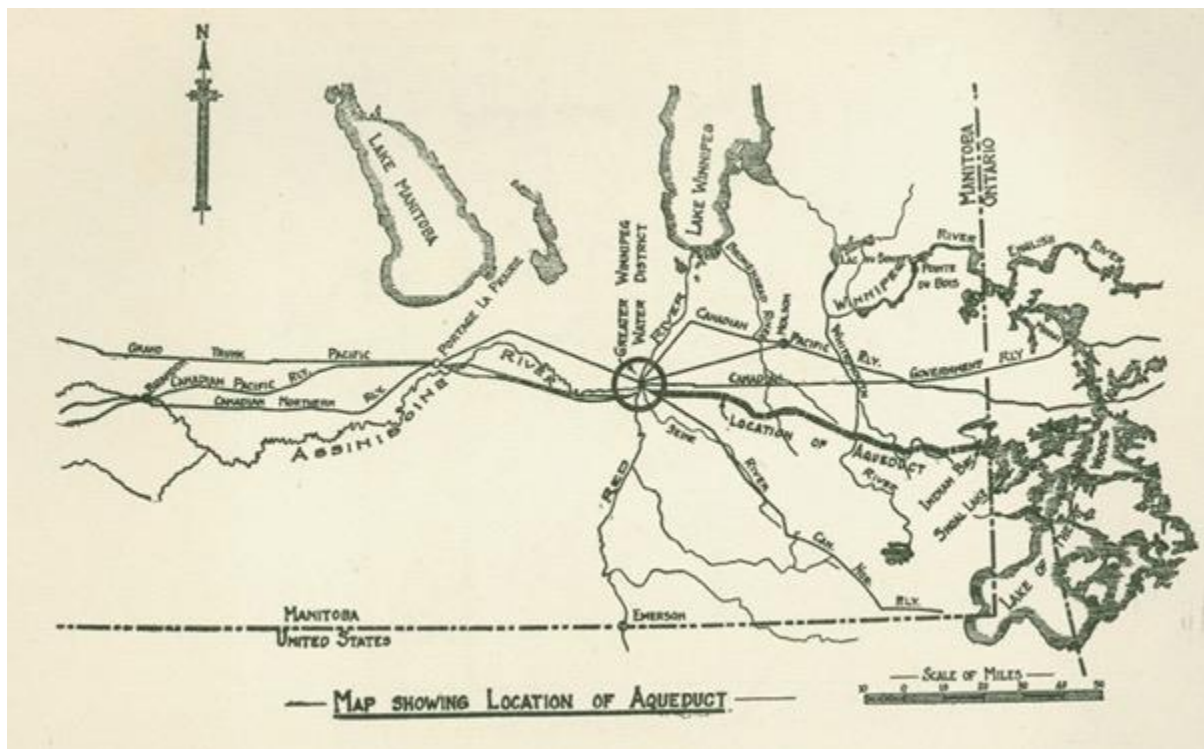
N

LAKE MANITOBA

LAKE WINNIPEG

MANITOBA
ONTARIO

GREATER WINNIPEG WATER DISTRICT

RIVER

BROKENHEAD RIVER

WINNIPEG RIVER

ENGLISH RIVER

LAC DU BONNET

POINTE DU BOIS

WHITEMOUTH

GRAND TRUNK PACIFIC

PORTAGE LA PRAIRIE

BRANDON

CANADIAN PACIFIC RLY.

CANADIAN NORTHERN RLY.

ASSINIBOINE RIVER

CANADIAN PACIFIC RLY.

CANADIAN

GOVERNMENT RLY

LOCATION OF AQUEDUCT

SEINE RIVER

RED

RIVER

INDIAN BAY

SHOAL LAKE

LAKE OF THE WOODS

CAN. NOR. RLY.

MANITOBA
UNITED STATES

EMERSON

SCALE OF MILES
10 0 10 20 30 40 50

MAP SHOWING LOCATION OF AQUEDUCT